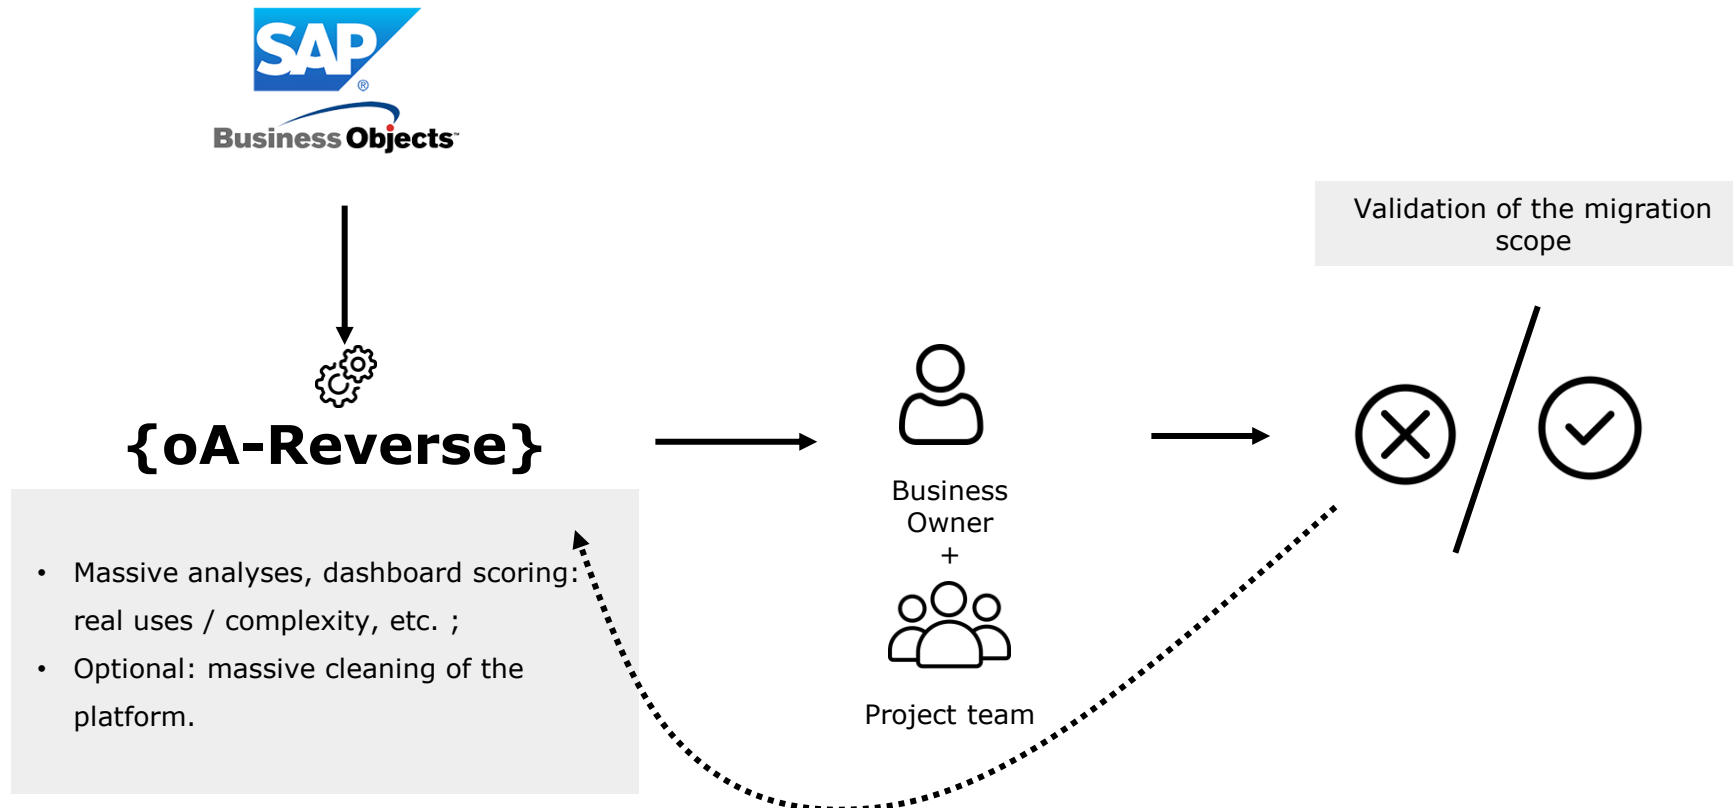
SAP
®
Business Objects

Validation of the migration scope

{oA-Reverse}

- Massive analyses, dashboard scoring: real uses / complexity, etc. ;
- Optional: massive cleaning of the platform.

Business Owner
+

Project team